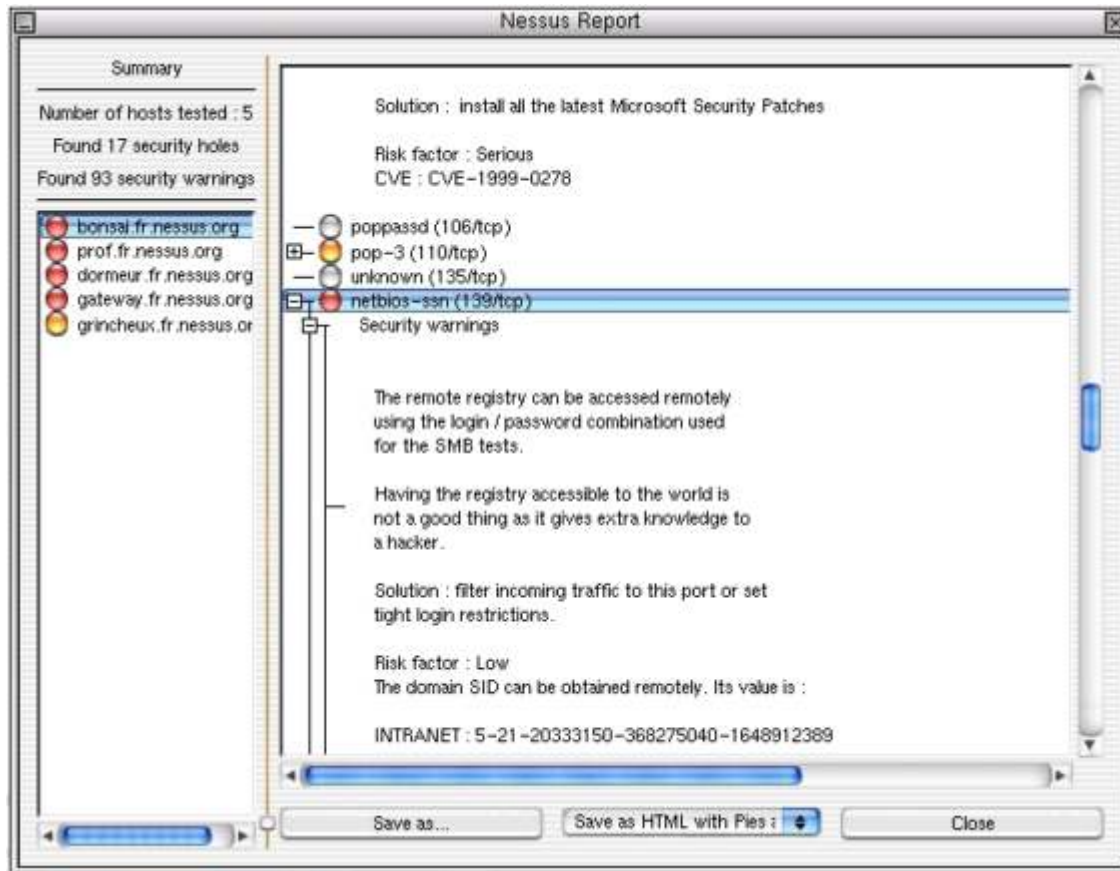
Nessus Report

Summary

Number of hosts tested : 5

Found 17 security holes

Found 93 security warnings

bonsai.fr.nessus.org
prof.fr.nessus.org
dormeur.fr.nessus.org
gateway.fr.nessus.org
grincheux.fr.nessus.or

Solution : install all the latest Microsoft Security Patches

Risk factor : Serious
CVE : CVE-1999-0278

poppassd (106/tcp)
pop-3 (110/tcp)
unknown (135/tcp)
netbios-ssn (139/tcp)
Security warnings

The remote registry can be accessed remotely using the login / password combination used for the SMB tests.

Having the registry accessible to the world is not a good thing as it gives extra knowledge to a hacker.

Solution : filter incoming traffic to this port or set tight login restrictions.

Risk factor : Low
The domain SID can be obtained remotely. Its value is :

INTRANET : 5-21-20333150-368275040-1648912389

Save as...

Save as HTML with Pies

Close